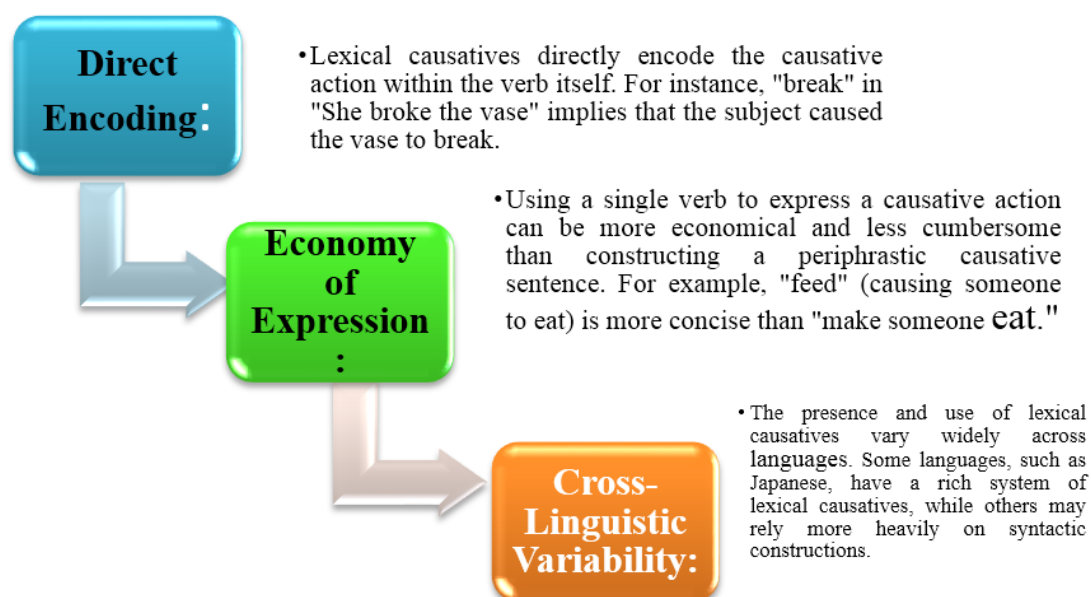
Direct Encoding:

•Lexical causatives directly encode the causative action within the verb itself. For instance, "break" in "She broke the vase" implies that the subject caused the vase to break.

Economy of Expression:

•Using a single verb to express a causative action can be more economical and less cumbersome than constructing a periphrastic causative sentence. For example, "feed" (causing someone to eat) is more concise than "make someone eat."

Cross-Linguistic Variability:

•The presence and use of lexical causatives vary widely across languages. Some languages, such as Japanese, have a rich system of lexical causatives, while others may rely more heavily on syntactic constructions.